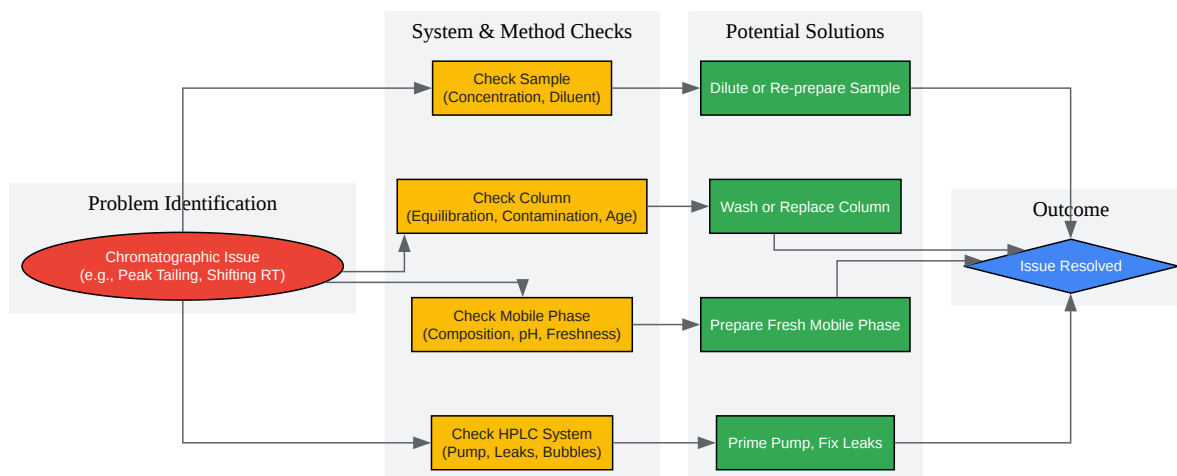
System & Method Checks

Potential Solutions

Check Sample
(Concentration, Diluent)

Dilute or Re-prepare Sample

Problem Identification

Check Column
(Equilibration, Contamination, Age)

Wash or Replace Column

Outcome

Chromatographic Issue
(e.g., Peak Tailing, Shifting RT)

Issue Resolved

Check Mobile Phase
(Composition, pH, Freshness)

Prepare Fresh Mobile Phase

Check HPLC System
(Pump, Leaks, Bubbles)

Prime Pump, Fix Leaks